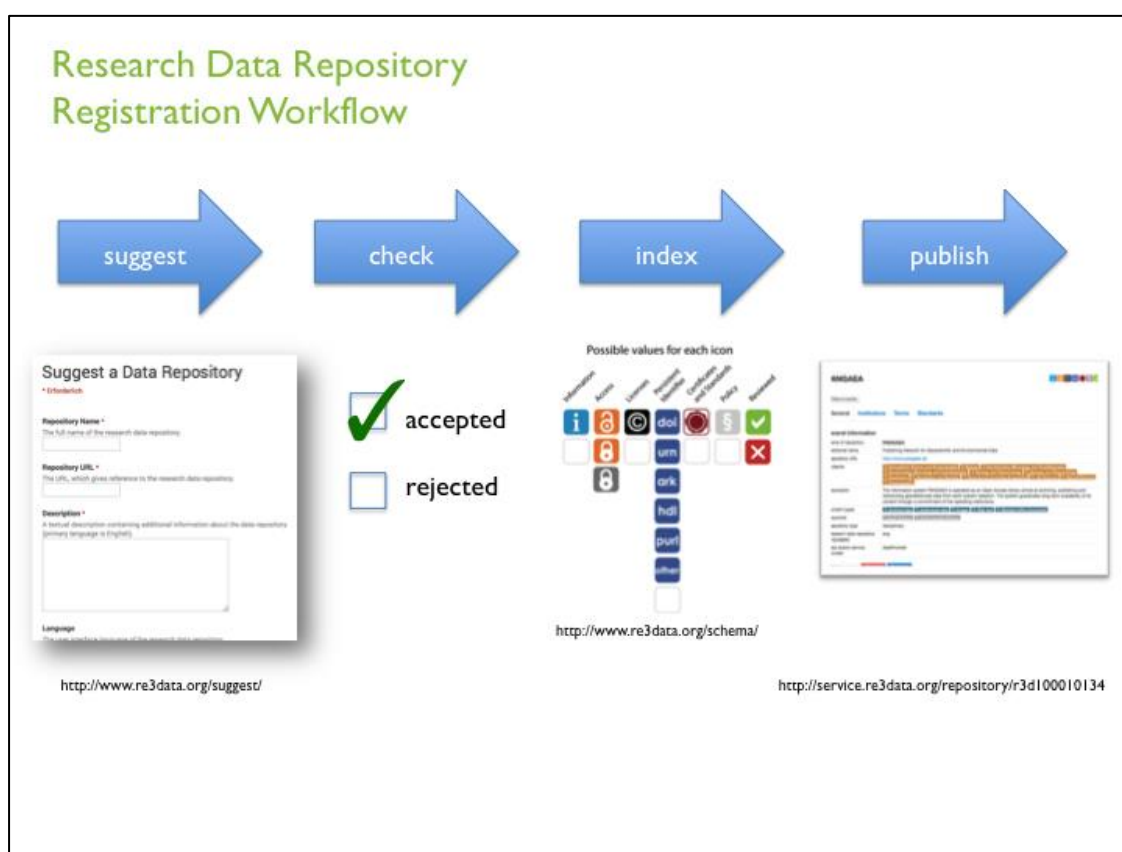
Research Data Repository Registration Workflow

suggest

check

index

publish

Suggest a Data Repository
* Erforderlich

Repository Name *
The full name of the research data repository.

Repository URL *
The URL, which gives reference to the research data repository.

Description *
A textual description containing additional information about the data repository (primary language is English).

Language

accepted

rejected

Possible values for each icon

Information
Access
Licenses
Persistent Identifier
Certificates and Standards
Policy
Reviewed

doi
urn
ark
hdl
purl
other

PANGAEA

http://www.re3data.org/schema/

http://www.re3data.org/suggest/

http://service.re3data.org/repository/r3d100010134